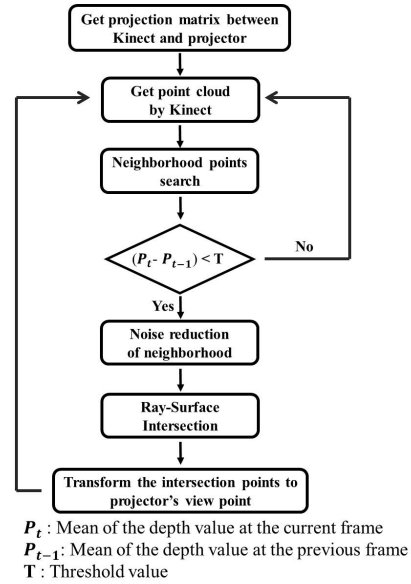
Get projection matrix between Kinect and projector

Get point cloud by Kinect

Neighborhood points search

$(P_t - P_{t-1}) < \mathbf{T}$

No

Yes

Noise reduction of neighborhood

Ray-Surface Intersection

Transform the intersection points to projector's view point

$P_t$ : Mean of the depth value at the current frame
$P_{t-1}$: Mean of the depth value at the previous frame
$\mathbf{T}$ : Threshold value